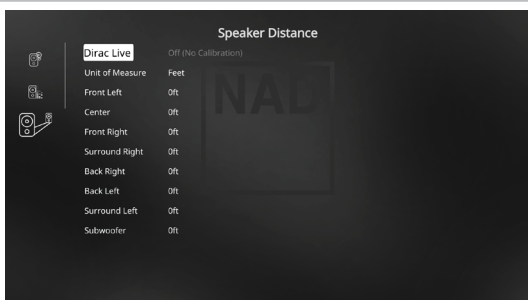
Speaker Distance

| | |
|---|---|
| Dirac Live | Off (No Calibration) |
| Unit of Measure | Feet |
| Front Left | 0ft |
| Center | 0ft |
| Front Right | 0ft |
| Surround Right | 0ft |
| Back Right | 0ft |
| Back Left | 0ft |
| Surround Left | 0ft |
| Subwoofer | 0ft |

NAD